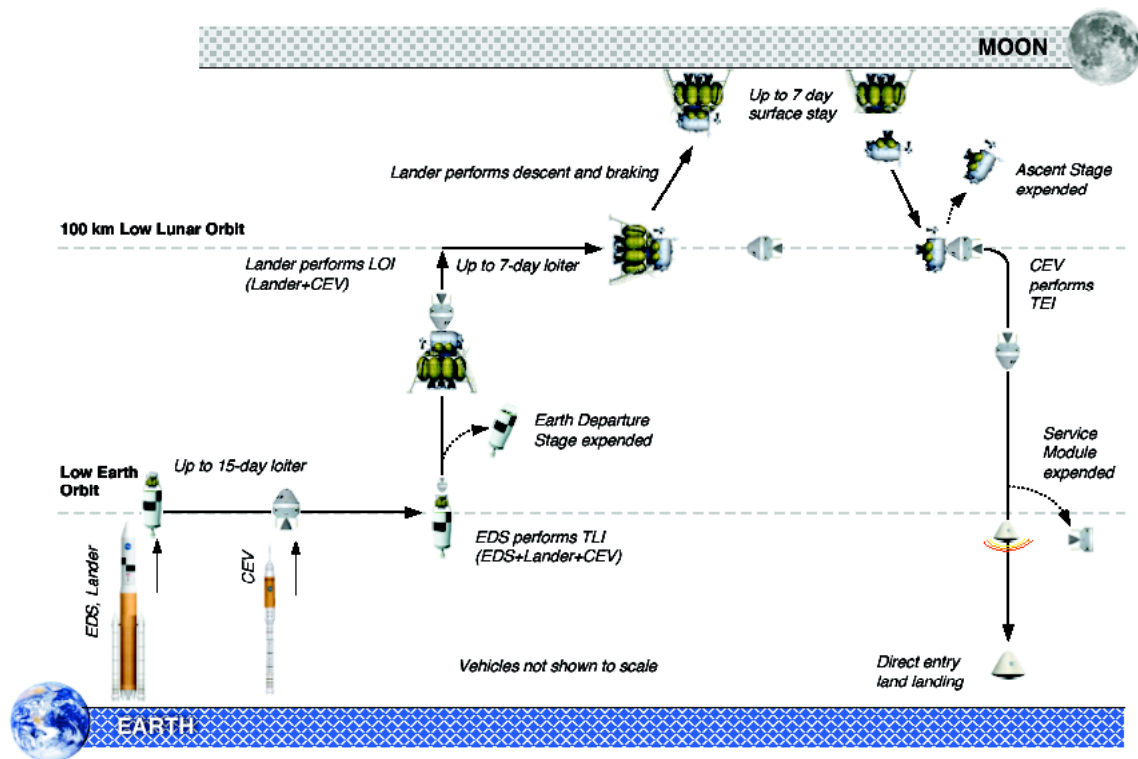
MOON

Up to 7 day surface stay

Lander performs descent and braking

Ascent Stage expended

100 km Low Lunar Orbit

Lander performs LOI (Lander+CEV)

Up to 7-day loiter

CEV performs TEI

Earth Departure Stage expended

Service Module expended

Low Earth Orbit

Up to 15-day loiter

EDS performs TLI (EDS+Lander+CEV)

EDS, Lander

CEV

Vehicles not shown to scale

Direct entry land landing

EARTH